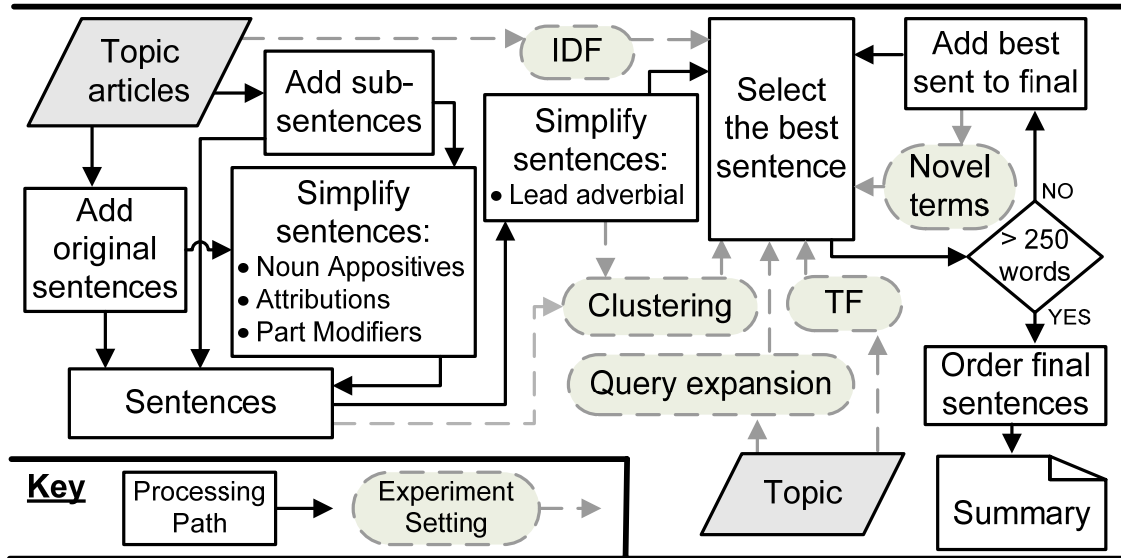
Topic articles

IDF

Add sub-sentences

Simplify sentences:
• Lead adverbial

Select the best sentence

Add best sent to final

Novel terms

Add original sentences

Simplify sentences:
• Noun Appositives
• Attributions
• Part Modifiers

NO

> 250 words

YES

Clustering

TF

Query expansion

Sentences

Order final sentences

Key

Processing Path

Experiment Setting

Topic

Summary